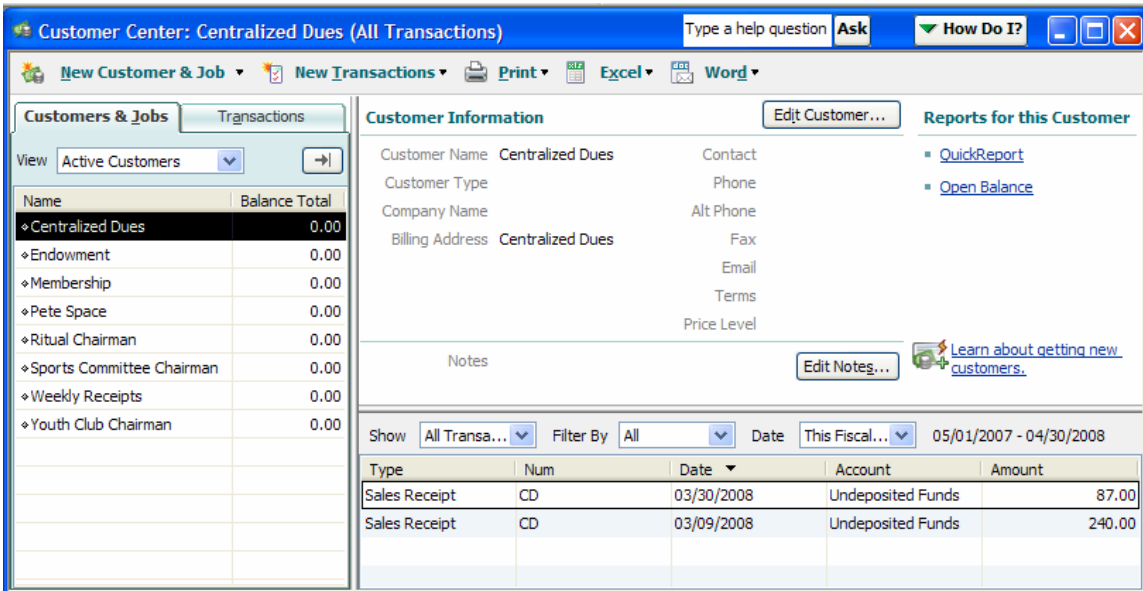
Customer Center: Centralized Dues (All Transactions)

Type a help question Ask

How Do I?

New Customer & Job ▾ New Transactions ▾ Print ▾ Excel ▾ Word ▾

Customers & Jobs | Transactions

View Active Customers

| Name | Balance Total |
|---|---|
| ◆Centralized Dues | 0.00 |
| ◆Endowment | 0.00 |
| ◆Membership | 0.00 |
| ◆Pete Space | 0.00 |
| ◆Ritual Chairman | 0.00 |
| ◆Sports Committee Chairman | 0.00 |
| ◆Weekly Receipts | 0.00 |
| ◆Youth Club Chairman | 0.00 |

Customer Information

Edit Customer...

Customer Name Centralized Dues
Customer Type
Company Name
Billing Address Centralized Dues

Contact
Phone
Alt Phone
Fax
Email
Terms
Price Level

Notes

Edit Notes...

Reports for this Customer

▪ QuickReport

▪ Open Balance

Learn about getting new customers.

Show All Transa... Filter By All Date This Fiscal... 05/01/2007 - 04/30/2008

| Type | Num | Date ▾ | Account | Amount |
|---|---|---|---|---|
| Sales Receipt | CD | 03/30/2008 | Undeposited Funds | 87.00 |
| Sales Receipt | CD | 03/09/2008 | Undeposited Funds | 240.00 |